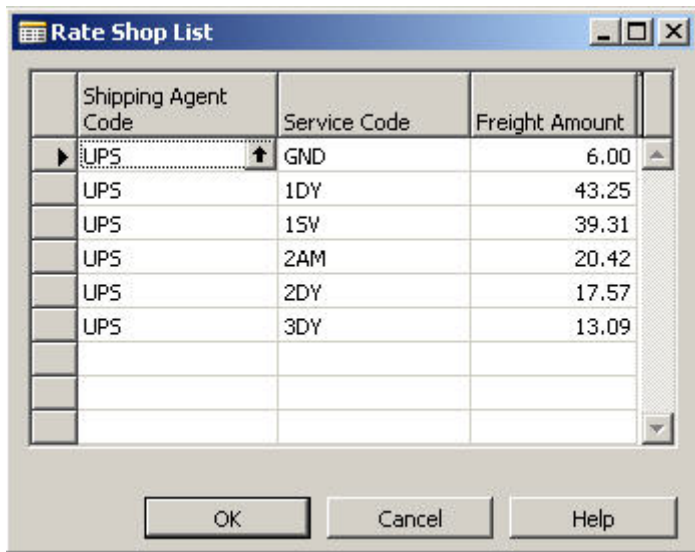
Rate Shop List

| Shipping Agent Code | Service Code | Freight Amount |
|---|---|---|
| UPS | GND | 6.00 |
| UPS | 1DY | 43.25 |
| UPS | 1SV | 39.31 |
| UPS | 2AM | 20.42 |
| UPS | 2DY | 17.57 |
| UPS | 3DY | 13.09 |

OK Cancel Help